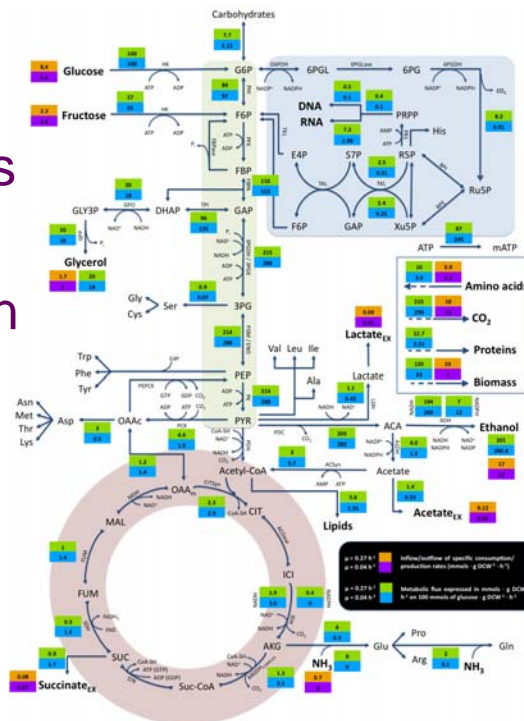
Carbohydrates

7.7
2.22

6.4
3.9
Glucose

100
100

HK

G6P

G6PDH

6PGL

6PGLase

6PG

6PGDH

CO₂

NADP⁺ NADPH

NADP⁺ NADPH

2.5
2.9
Fructose

37
75

HK

ATP ADP

ATP ADP

F6P

85
97

PGI

0.5
0.1
DNA
RNA

0.4
0.1

PRPP

AMP

His

7.3
1.98

8.2
0.91

E4P

S7P

R5P

TKL

TAL

Ru5P

FBP

PFK

FBA

110
153

2.5
0.21

2.4
0.25

F6P

GAP

Xu5P

RPI

RPE

20
18

GLY3P

GPD

DHAP

TPI

GAP

96
136

NADH NAD⁺

20
18

GPP

Pᵢ

Glycerol

1.7
1.3

20
18

87
240

ATP

mATP

215
286

GAPDH / PGK

10
6

0.9
0.07

Amino acids

Gly
Cys

Ser

3PG

215
286

10
4

CO₂

12.7
3.53

Proteins

214
286

PGM / ENO

130
0.5

Biomass

0.08

Lactate_EX

Val
Leu
Ile

Lactate

Trp
Phe
Tyr

E4P

PEP

Ala

1.1
0.41

Asn
Met
Thr
Lys

Asp

OAAc

PEPCK

GTP GDP CO₂

214
286

PYK

ADP ATP

PYR

NADH NAD⁺

ACA

194
265

7
12

ADH

Ethanol

2
0.5

8.8
1.0

PCB

CoA-SH NAD⁺

PDH

PDC

CO₂

205
282

NAD⁺

NADH

4.0
1.2

ALDH

205
282.6

17
20

NADPH

1.2
1.4

Acetyl-CoA

3
2.3

CoA-SH

ACSyn

Acetate

AMP ATP

OAA

NADH

CIT

CITSyn

3.3
2.8

CoA-SH

5.6
1.55

Lipids

1.4
0.51

Acetate_EX

0.12
0.23

MAL

MDH

ACO

μ = 0.27 h⁻¹
μ = 0.04 h⁻¹

Inflow/outflow of specific consumption/production rates (mmols · g DCW⁻¹ · h⁻¹)

1
1.6

FUM

ICI

μ = 0.27 h⁻¹
μ = 0.04 h⁻¹

Metabolic flux expressed in mmols · g DCW⁻¹ · h⁻¹ on 100 mmols of glucose · g DCW⁻¹ · h⁻¹

1.9
3.3

0.4
0.6

NAD⁺
NADH

NADP⁺
NADPH

FAD
FADH₂

SDH

0.3
1.6

CO₂

IDH

Pro

Gln

Glu

0.9
1.7

AKG

4
5

Arg

NH₃

2
3.1

0.08
0.07
Succinate_EX

SUC

CoA-SH
ATP (GTP)
ADP (GDP)

NADH

Suc-CoA

KGD

CoA-SH NAD⁺
CO₂

1.3
3.3

6
8

NH₃
0.7
0.3